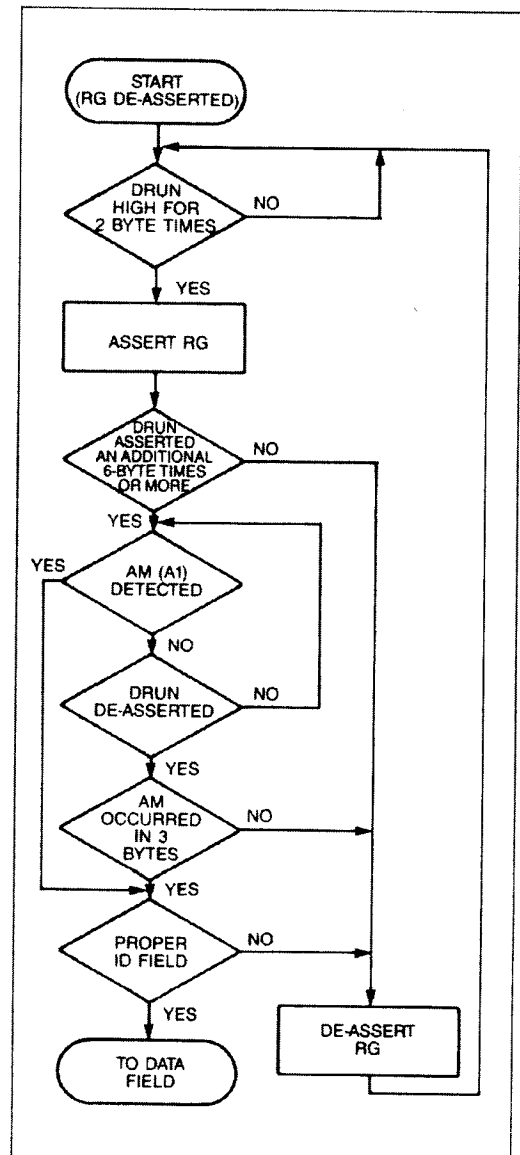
START
(RG DE-ASSERTED)

DRUN
HIGH FOR
2 BYTE TIMES

NO

YES

ASSERT RG

DRUN
ASSERTED
AN ADDITIONAL
6-BYTE TIMES
OR MORE

NO

YES

YES

AM (A1)
DETECTED

NO

DRUN
DE-ASSERTED

NO

YES

AM
OCCURRED
IN 3
BYTES

NO

YES

PROPER
ID FIELD

NO

YES

TO DATA
FIELD

DE-ASSERT
RG